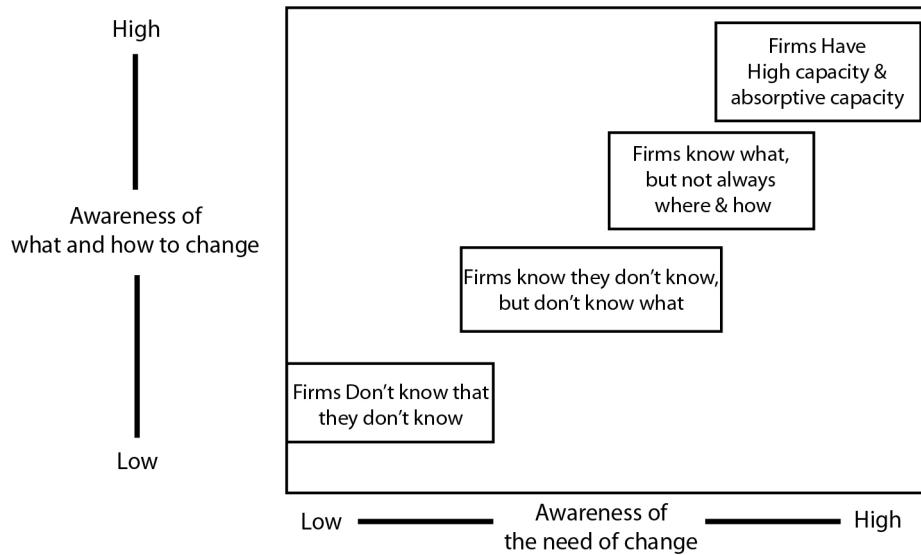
High

Awareness of what and how to change

Low

Firms Have High capacity & absorptive capacity

Firms know what, but not always where & how

Firms know they don't know, but don't know what

Firms Don't know that they don't know

Low

Awareness of the need of change

High